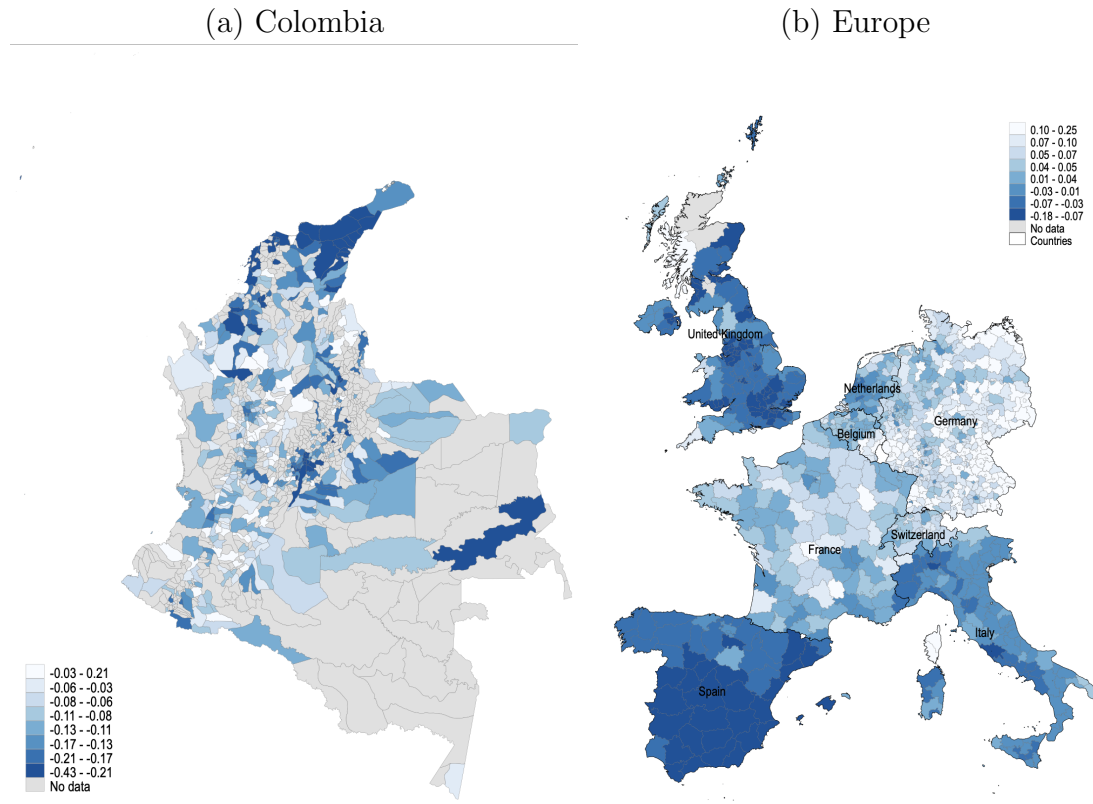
(a) Colombia

-0.03 - 0.21
-0.06 - -0.03
-0.08 - -0.06
-0.11 - -0.08
-0.13 - -0.11
-0.17 - -0.13
-0.21 - -0.17
-0.43 - -0.21
No data

(b) Europe

0.10 - 0.25
0.07 - 0.10
0.05 - 0.07
0.04 - 0.05
0.01 - 0.04
-0.03 - 0.01
-0.07 - -0.03
-0.18 - -0.07
No data
Countries

United Kingdom
Netherlands
Belgium
Germany
France
Switzerland
Italy
Spain